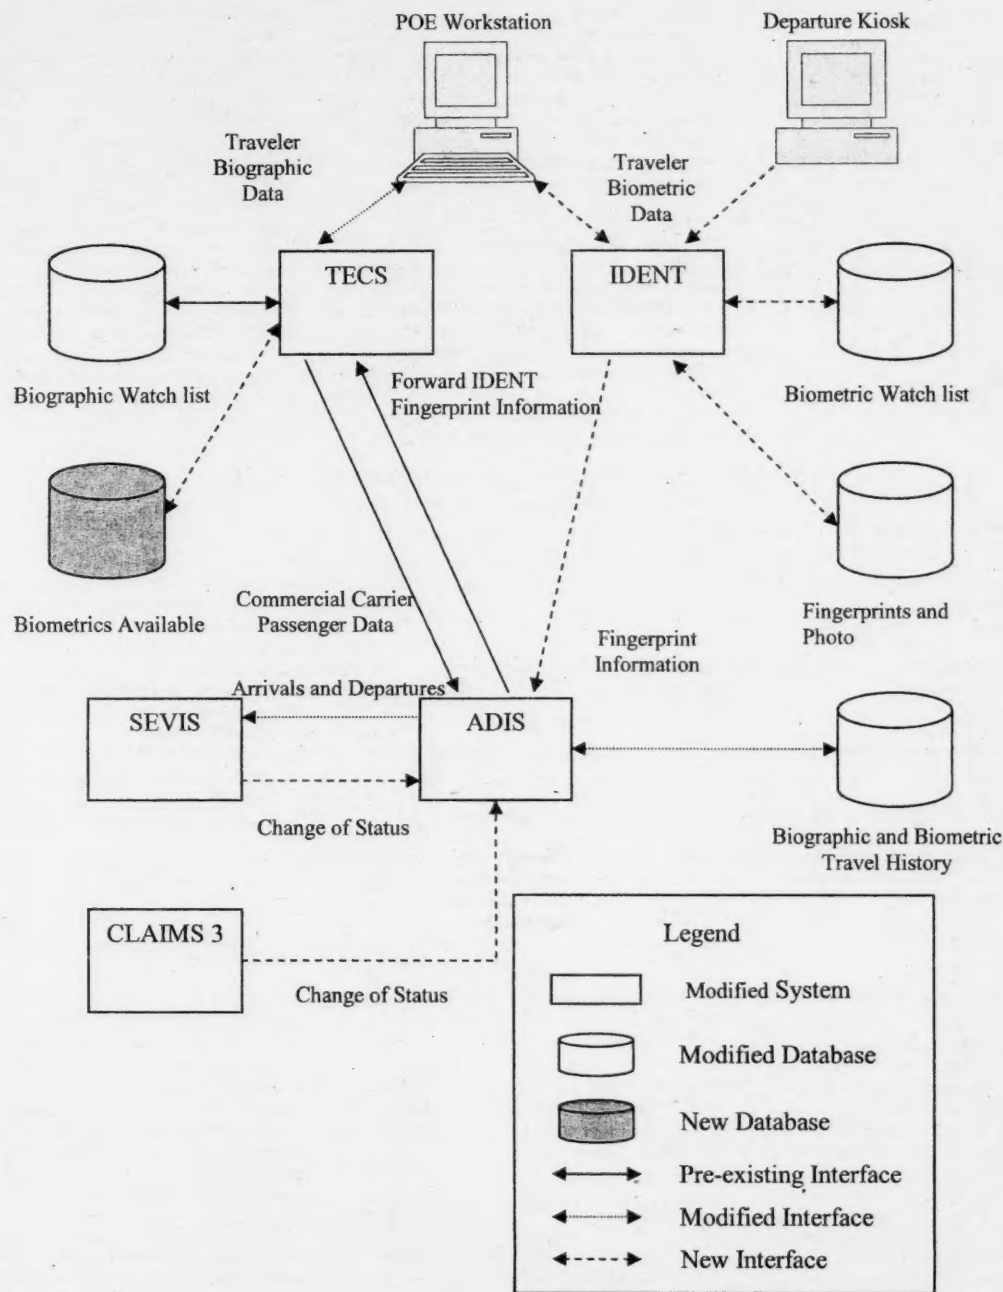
POE Workstation

Departure Kiosk

Traveler Biographic Data

Traveler Biometric Data

TECS

IDENT

Biographic Watch list

Forward IDENT Fingerprint Information

Biometric Watch list

Biometrics Available

Commercial Carrier Passenger Data

Fingerprint Information

Fingerprints and Photo

Arrivals and Departures

SEVIS

ADIS

Change of Status

Biographic and Biometric Travel History

CLAIMS 3

Change of Status

Legend

Modified System

Modified Database

New Database

Pre-existing Interface

Modified Interface

New Interface